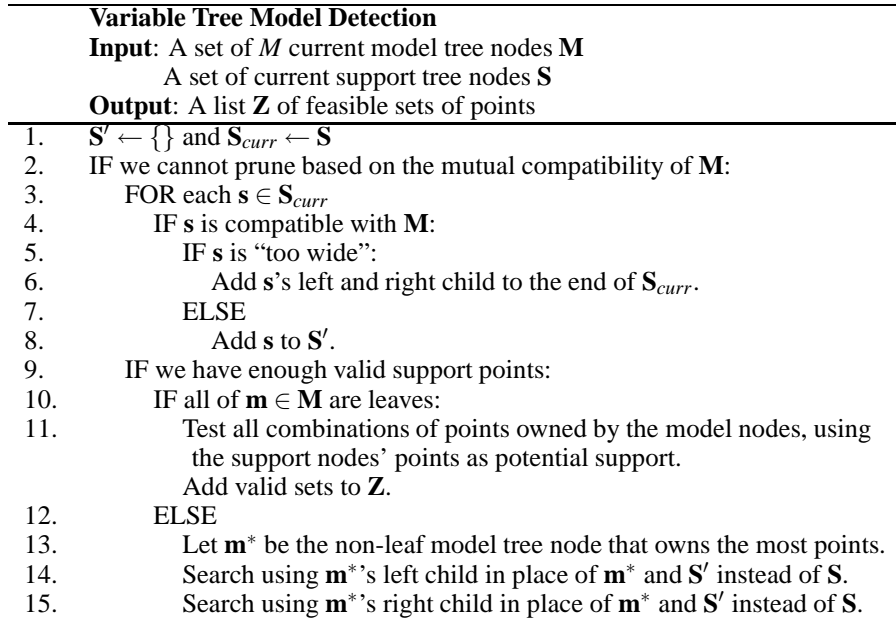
**Variable Tree Model Detection**
**Input**: A set of $M$ current model tree nodes $\mathbf{M}$
A set of current support tree nodes $\mathbf{S}$
**Output**: A list $\mathbf{Z}$ of feasible sets of points

1. $\mathbf{S}' \leftarrow \{\}$ and $\mathbf{S}_{curr} \leftarrow \mathbf{S}$
2. IF we cannot prune based on the mutual compatibility of $\mathbf{M}$:
3. FOR each $\mathbf{s} \in \mathbf{S}_{curr}$
4. IF $\mathbf{s}$ is compatible with $\mathbf{M}$:
5. IF $\mathbf{s}$ is "too wide":
6. Add $\mathbf{s}$'s left and right child to the end of $\mathbf{S}_{curr}$.
7. ELSE
8. Add $\mathbf{s}$ to $\mathbf{S}'$.
9. IF we have enough valid support points:
10. IF all of $\mathbf{m} \in \mathbf{M}$ are leaves:
11. Test all combinations of points owned by the model nodes, using the support nodes' points as potential support.
Add valid sets to $\mathbf{Z}$.
12. ELSE
13. Let $\mathbf{m}^*$ be the non-leaf model tree node that owns the most points.
14. Search using $\mathbf{m}^*$'s left child in place of $\mathbf{m}^*$ and $\mathbf{S}'$ instead of $\mathbf{S}$.
15. Search using $\mathbf{m}^*$'s right child in place of $\mathbf{m}^*$ and $\mathbf{S}'$ instead of $\mathbf{S}$.